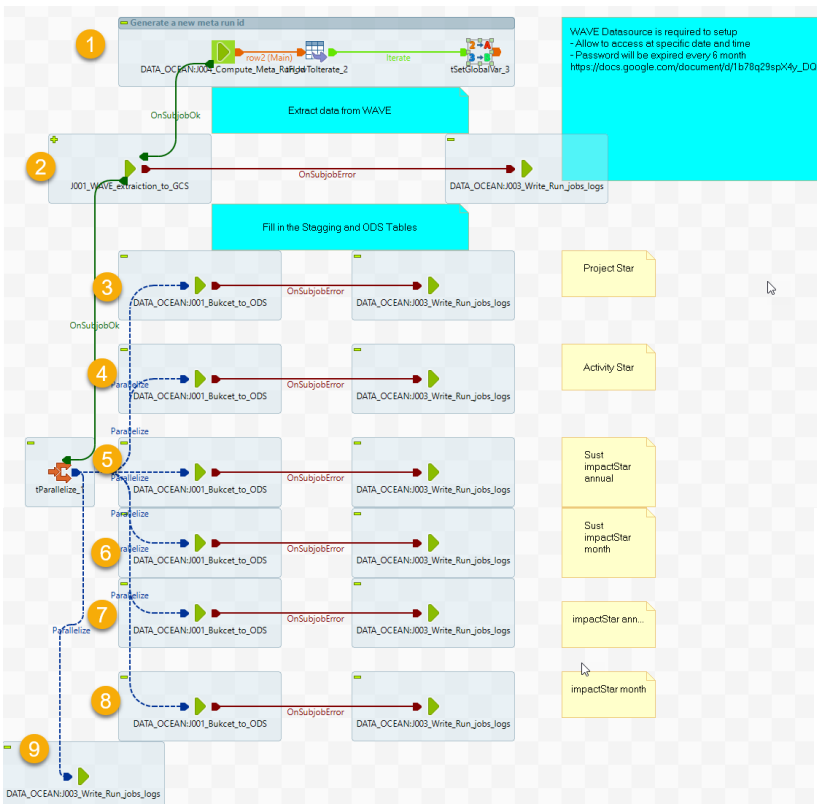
Generate a new meta run id

1

DATA_OCEAN:J00_Compute_Meta_RunId

row2 (Main)

tFlowToIterate_2

Iterate

tSetGlobalVar_3

WAVE Datasource is required to setup
- Allow to access at specific date and time
- Password will be expired every 6 month
https://docs.google.com/document/d/1b78q29spX4y_DQ

OnSubjobOk

Extract data from WAVE

2

J001_WAVE_extraction_to_GCS

OnSubjobError

DATA_OCEAN:J003_Write_Run_jobs_logs

Fill in the Stagging and ODS Tables

3

DATA_OCEAN:J001_Bukcet_to_ODS

OnSubjobError

DATA_OCEAN:J003_Write_Run_jobs_logs

Project Star

OnSubjobOk

4

Parallelize

DATA_OCEAN:J001_Bukcet_to_ODS

OnSubjobError

DATA_OCEAN:J003_Write_Run_jobs_logs

Activity Star

Parallelize

5

tParallelize_1

Parallelize

DATA_OCEAN:J001_Bukcet_to_ODS

OnSubjobError

DATA_OCEAN:J003_Write_Run_jobs_logs

Sust impactStar annual

Parallelize

6

Parallelize

OnSubjobError

Sust impactStar month

Parallelize

7

Parallelize

DATA_OCEAN:J001_Bukcet_to_ODS

OnSubjobError

DATA_OCEAN:J003_Write_Run_jobs_logs

impactStar ann...

8

DATA_OCEAN:J001_Bukcet_to_ODS

OnSubjobError

DATA_OCEAN:J003_Write_Run_jobs_logs

impactStar month

9

DATA_OCEAN:J003_Write_Run_jobs_logs